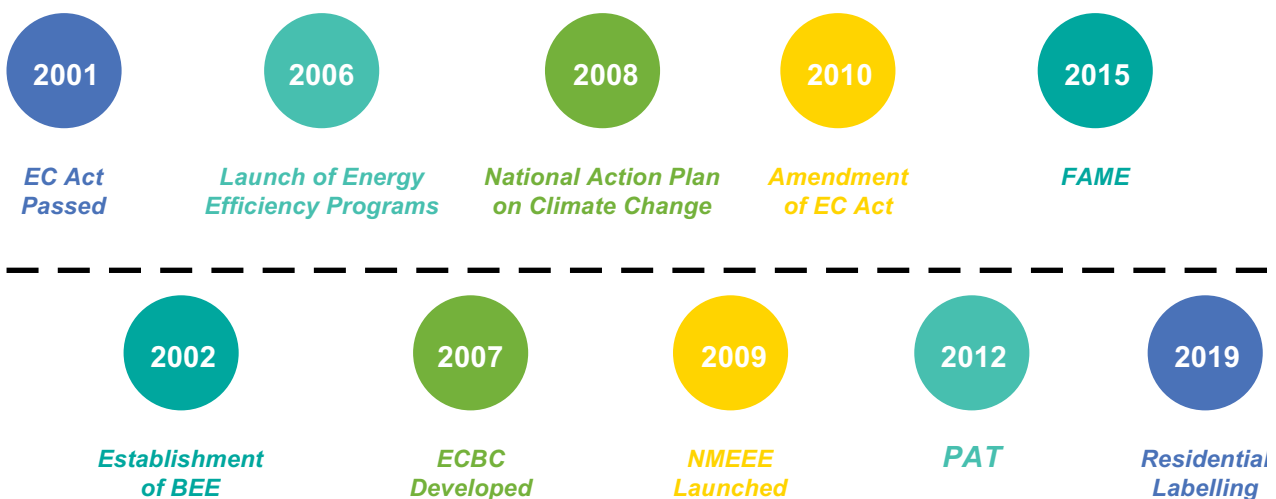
2001

EC Act Passed

2006

Launch of Energy Efficiency Programs

2008

National Action Plan on Climate Change

2010

Amendment of EC Act

2015

FAME

2002

Establishment of BEE

2007

ECBC Developed

2009

NMEEE Launched

2012

PAT

2019

Residential Labelling